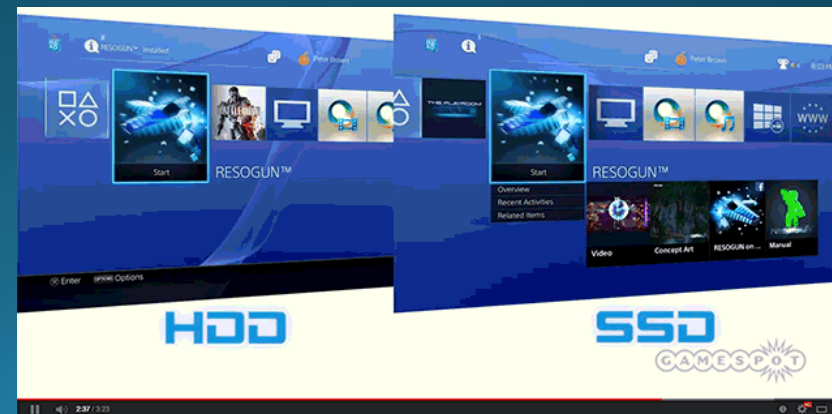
RESOGUN™ Installed

Peter Brown

Start

RESOGUN™

Enter OPTIONS Options

HDD

THE PLAYROOM

Peter Brown

8:03 PM

Start

RESOGUN™

Overview

Recent Activities

Related Items

Video

Concept Art

RESOGUN on ...

Manual

SSD

GAMESPOT

2:37 / 3:23